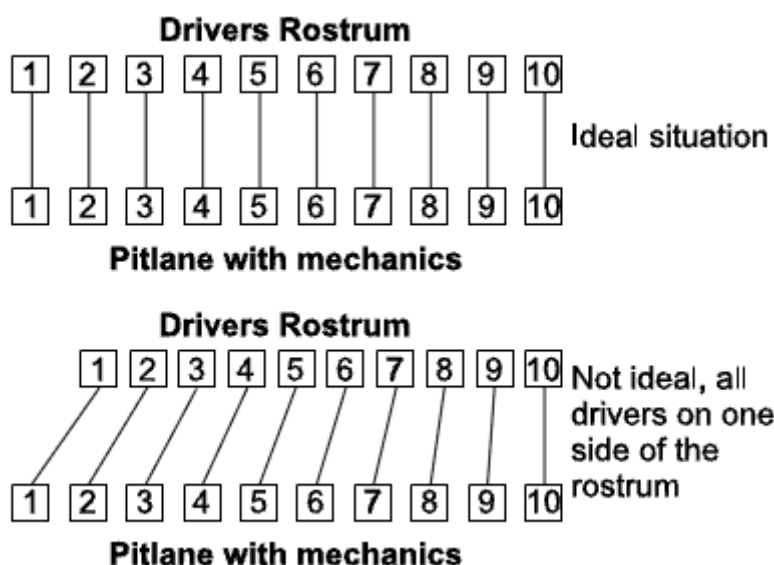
Drivers Rostrum

1 2 3 4 5 6 7 8 9 10

Ideal situation

1 2 3 4 5 6 7 8 9 10

Pitlane with mechanics

Drivers Rostrum

1 2 3 4 5 6 7 8 9 10

Not ideal, all drivers on one side of the rostrum

1 2 3 4 5 6 7 8 9 10

Pitlane with mechanics